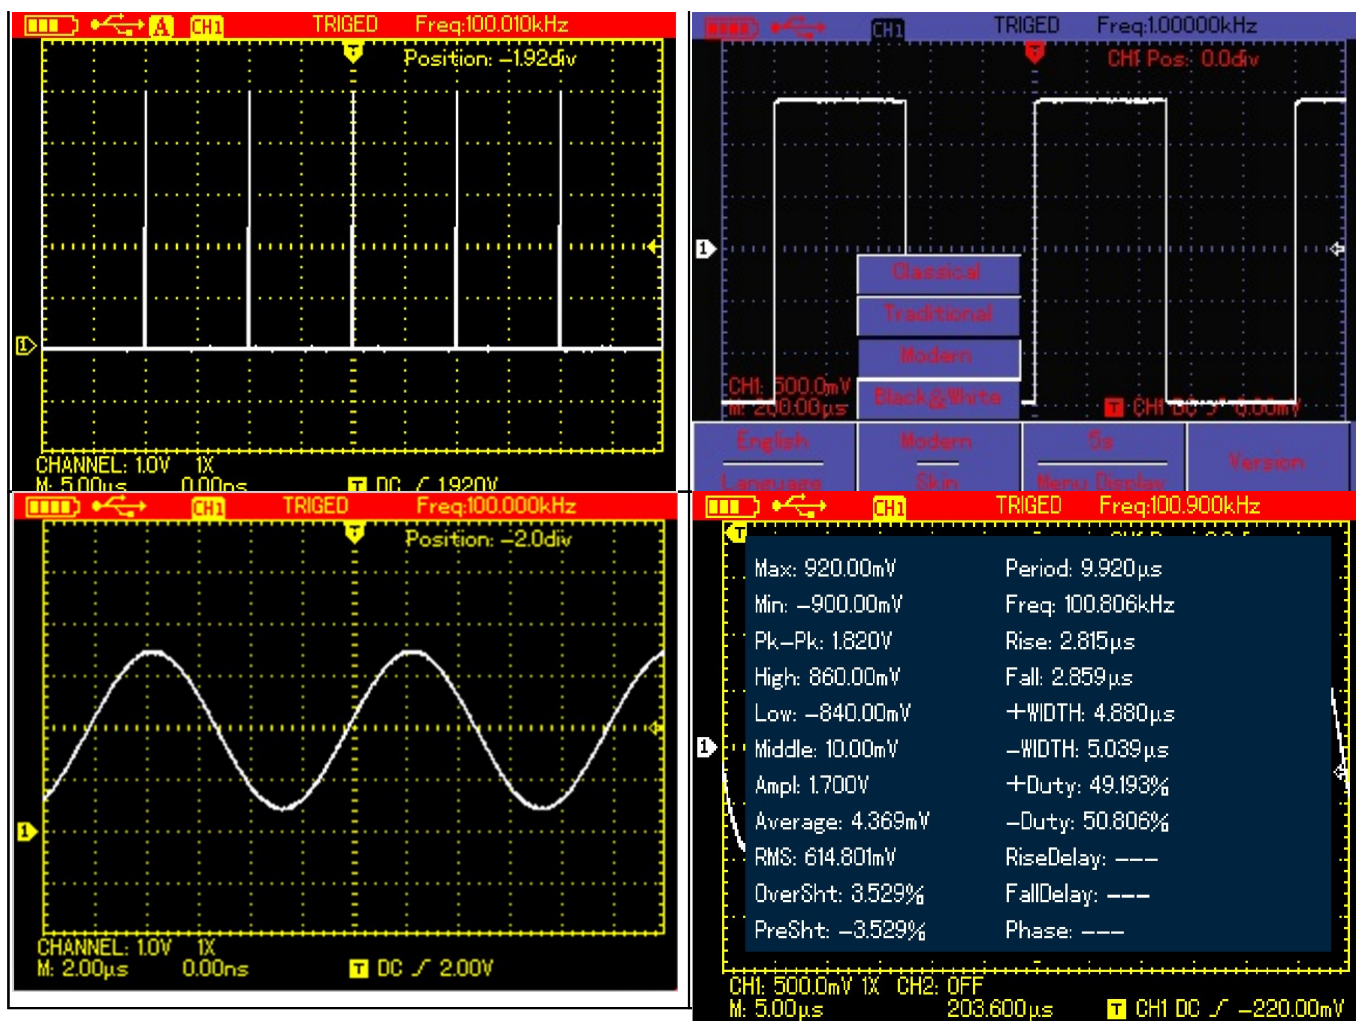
A CH1 TRIGED Freq:100.010kHz
Position: -1.92div
CHANNEL: 1.0V 1X
M: 5.00µs 0.00ns T DC 1.920V

CH1 TRIGED Freq:1.00000kHz
CH1 Pos: 0.0div
Classical
Traditional
Modern
Black&White
CH1: 500.0mV
M: 200.00µs
T CH1 DC 0.00mV
English
Language
Modern
Skin
5s
Menu Display
Version

CH1 TRIGED Freq:100.000kHz
Position: -2.0div
CHANNEL: 1.0V 1X
M: 2.00µs 0.00ns T DC 2.00V

CH1 TRIGED Freq:100.900kHz
Max: 920.00mV
Min: -900.00mV
Pk-Pk: 1.820V
High: 860.00mV
Low: -840.00mV
Middle: 10.00mV
Ampl: 1.700V
Average: 4.369mV
RMS: 614.801mV
OverSht: 3.529%
PreSht: -3.529%
Period: 9.920µs
Freq: 100.806kHz
Rise: 2.815µs
Fall: 2.859µs
+WIDTH: 4.880µs
-WIDTH: 5.039µs
+Duty: 49.193%
-Duty: 50.806%
RiseDelay: ---
FallDelay: ---
Phase: ---
CH1: 500.0mV 1X CH2: OFF
M: 5.00µs 203.600µs T CH1 DC -220.00mV